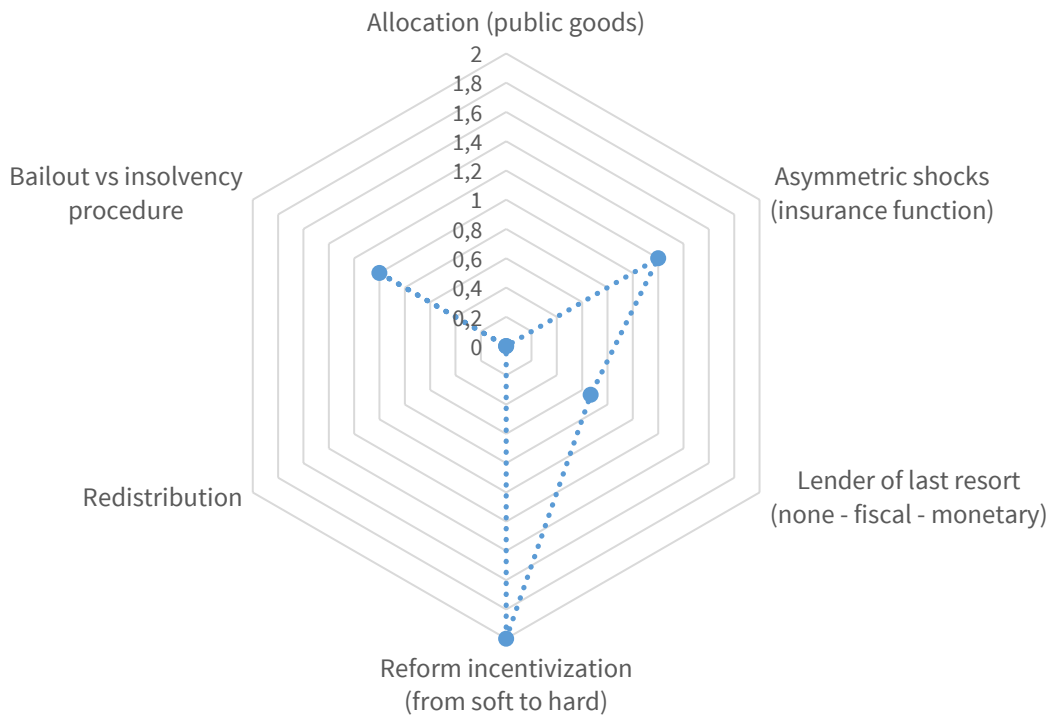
Allocation (public goods)

2
1,8
1,6
1,4
1,2
1
0,8
0,6
0,4
0,2
0

Asymmetric shocks (insurance function)

Lender of last resort (none - fiscal - monetary)

Reform incentivization (from soft to hard)

Redistribution

Bailout vs insolvency procedure